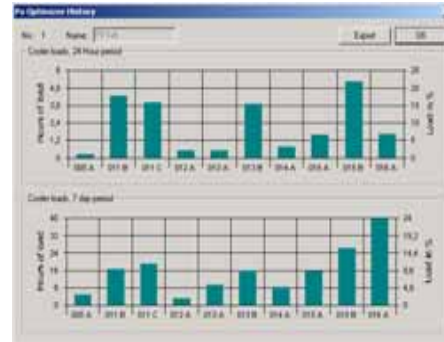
Pc Optimizer History

No.: 1 Name: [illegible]

Export OK

Cooler loads, 24 hour period

Hours of load

Load in %

8
6,4
4,8
3,2
1,6
0

25
20
15
10
5
0

000 A
011 B
011 C
012 A
013 A
013 B
014 A
015 A
015 B
016 A

Cooler loads, 7 day period

Hours of load

Load in %

40
32
24
16
8
0

24
19,2
14,4
9,6
4,8
0

000 A
011 B
011 C
012 A
013 A
013 B
014 A
015 A
015 B
016 A